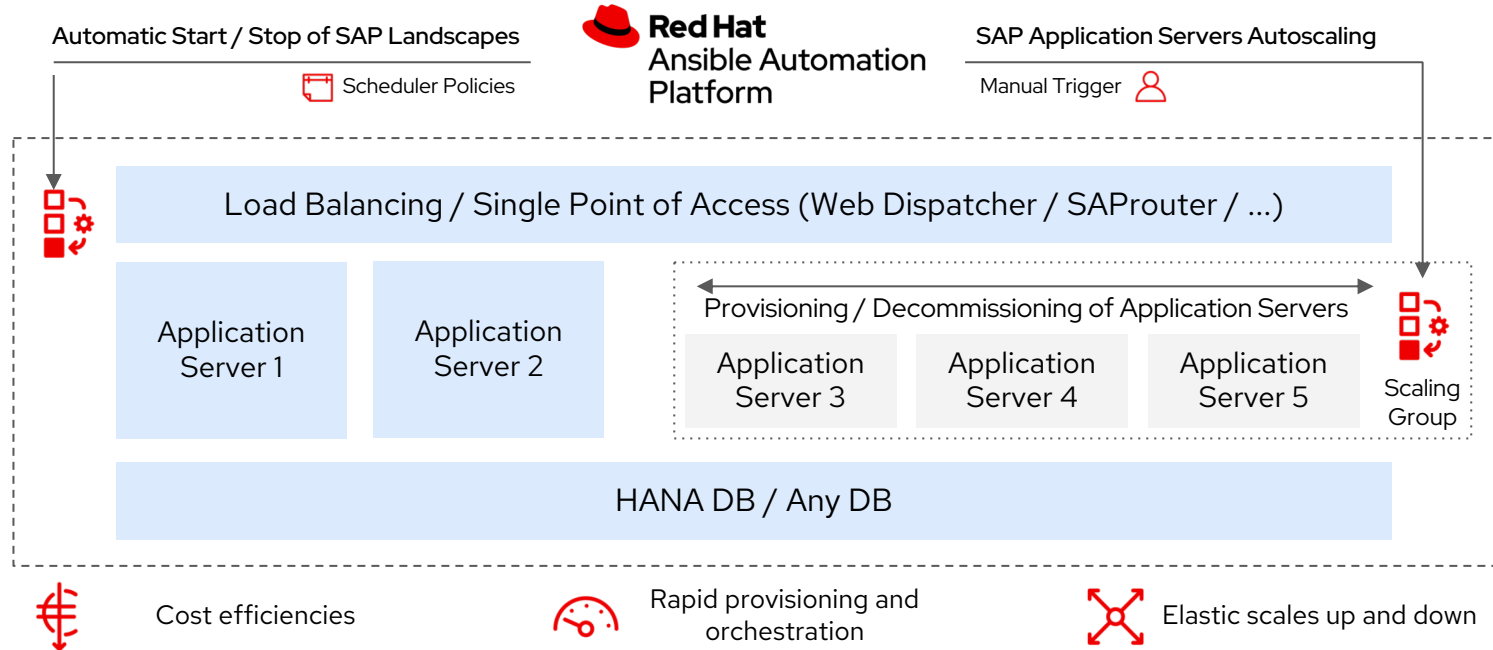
Automatic Start / Stop of SAP Landscapes

Scheduler Policies

Red Hat
Ansible Automation Platform

SAP Application Servers Autoscaling

Manual Trigger

Load Balancing / Single Point of Access (Web Dispatcher / SAProuter / ...)

Application Server 1

Application Server 2

Provisioning / Decommissioning of Application Servers

Application Server 3

Application Server 4

Application Server 5

Scaling Group

HANA DB / Any DB

Cost efficiencies

Rapid provisioning and orchestration

Elastic scales up and down